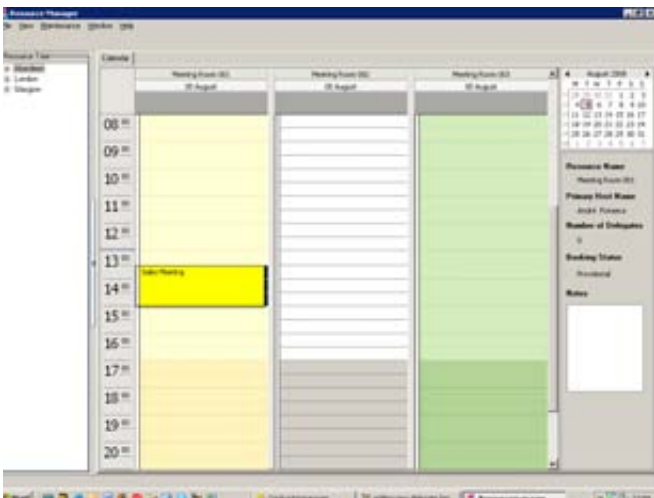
Resource Manager
File View Maintenance Window Help

Resource Tree
Aberdeen
London
Glasgow

Calendar

Meeting Room 001
05 August

Meeting Room 002
05 August

Meeting Room 003
05 August

$08^{00}$
$09^{00}$
$10^{00}$
$11^{00}$
$12^{00}$
$13^{00}$
$14^{00}$
$15^{00}$
$16^{00}$
$17^{00}$
$18^{00}$
$19^{00}$
$20^{00}$

Sales Meeting

August 2008
M T W T F S S

Resource Name
Meeting Room 001

Primary Host Name
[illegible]

Number of Delegates
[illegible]

Booking Status
Provisional

Notes